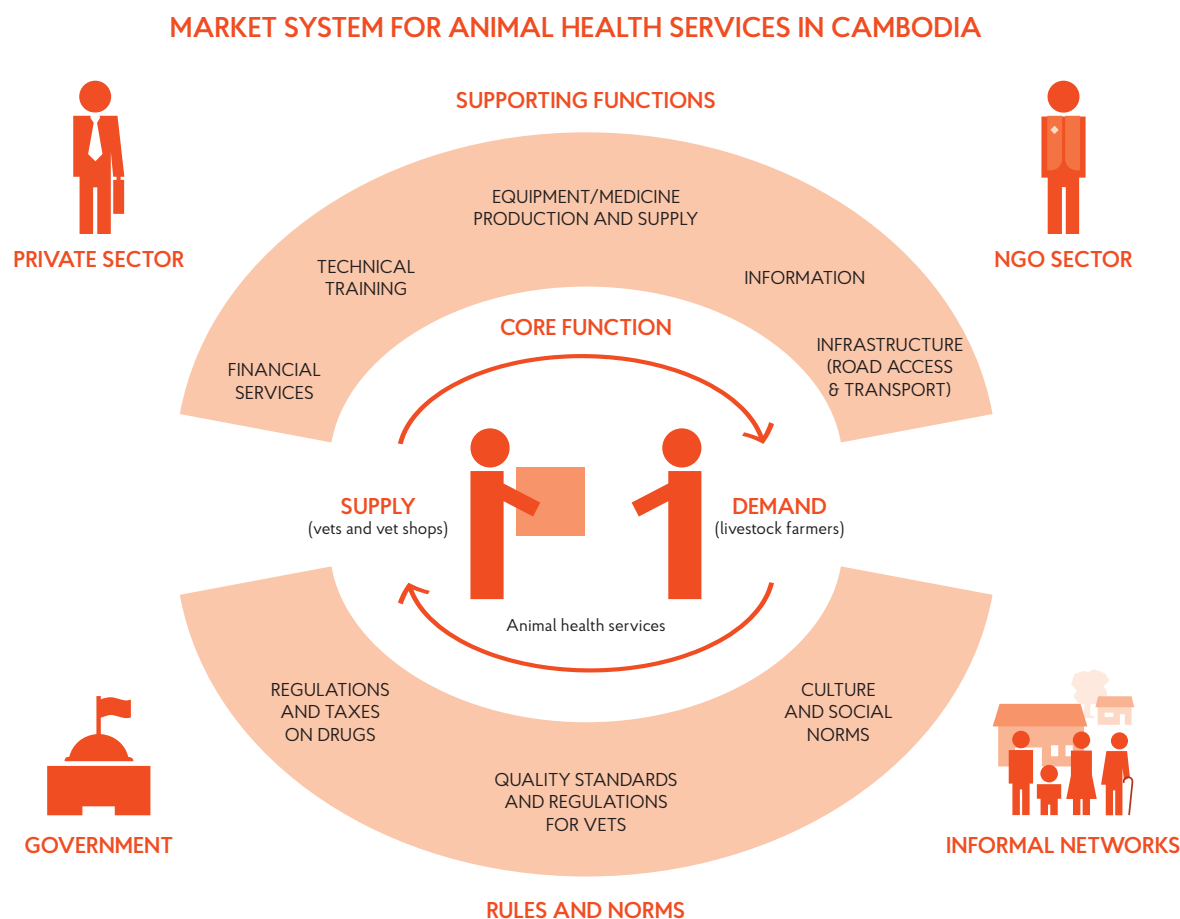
MARKET SYSTEM FOR ANIMAL HEALTH SERVICES IN CAMBODIA

SUPPORTING FUNCTIONS

PRIVATE SECTOR

NGO SECTOR

EQUIPMENT/MEDICINE PRODUCTION AND SUPPLY

TECHNICAL TRAINING

INFORMATION

FINANCIAL SERVICES

INFRASTRUCTURE (ROAD ACCESS & TRANSPORT)

CORE FUNCTION

SUPPLY
(vets and vet shops)

DEMAND
(livestock farmers)

Animal health services

REGULATIONS AND TAXES ON DRUGS

CULTURE AND SOCIAL NORMS

QUALITY STANDARDS AND REGULATIONS FOR VETS

GOVERNMENT

INFORMAL NETWORKS

RULES AND NORMS